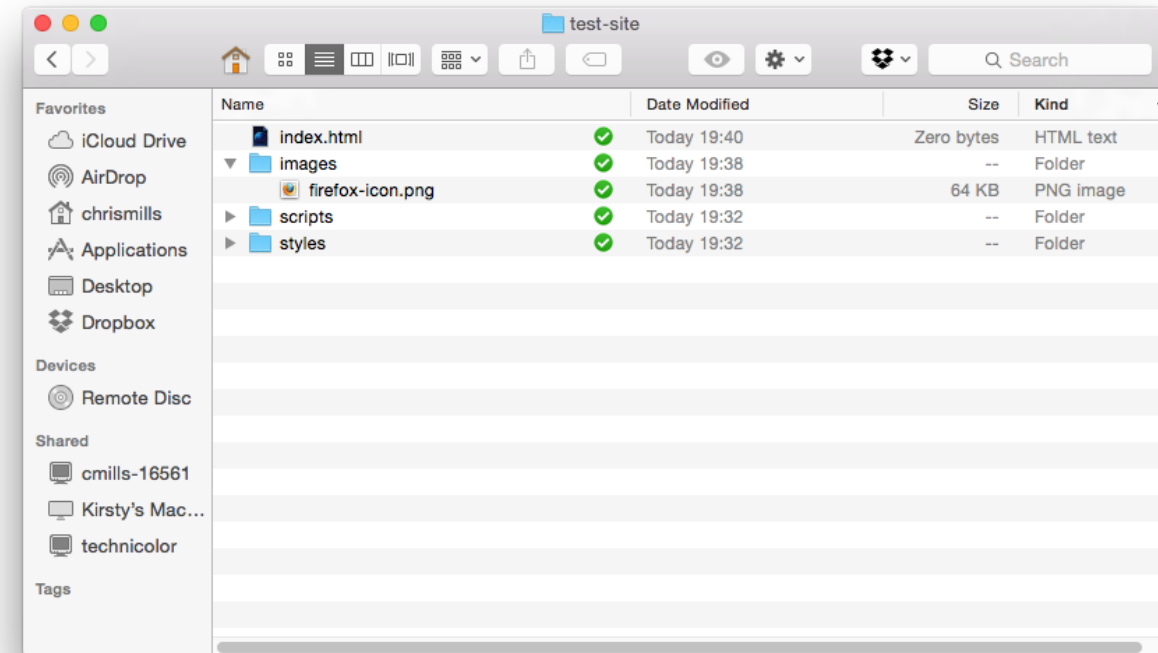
test-site

Search

Favorites
iCloud Drive
AirDrop
chrismills
Applications
Desktop
Dropbox

Devices
Remote Disc

Shared
cmills-16561
Kirsty's Mac...
technicolor

Tags

| Name | Date Modified | Size | Kind |
|---|---|---|---|
| index.html | Today 19:40 | Zero bytes | HTML text |
| images | Today 19:38 | -- | Folder |
| firefox-icon.png | Today 19:38 | 64 KB | PNG image |
| scripts | Today 19:32 | -- | Folder |
| styles | Today 19:32 | -- | Folder |